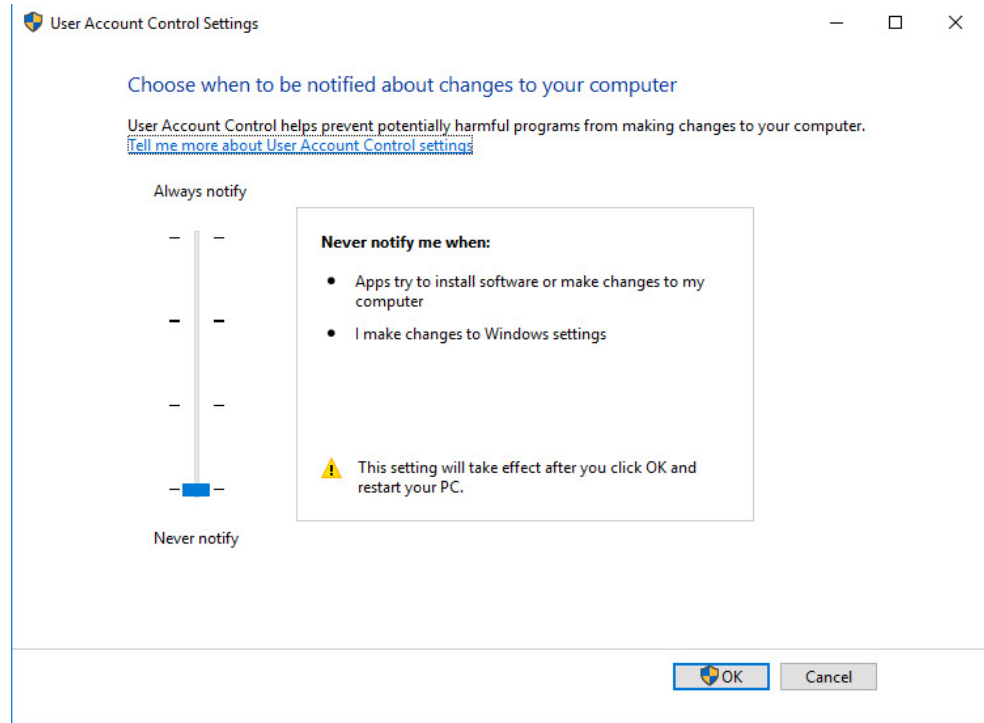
User Account Control Settings

Choose when to be notified about changes to your computer

User Account Control helps prevent potentially harmful programs from making changes to your computer.
Tell me more about User Account Control settings

Always notify

Never notify me when:

- Apps try to install software or make changes to my computer
- I make changes to Windows settings

This setting will take effect after you click OK and restart your PC.

Never notify

OK

Cancel